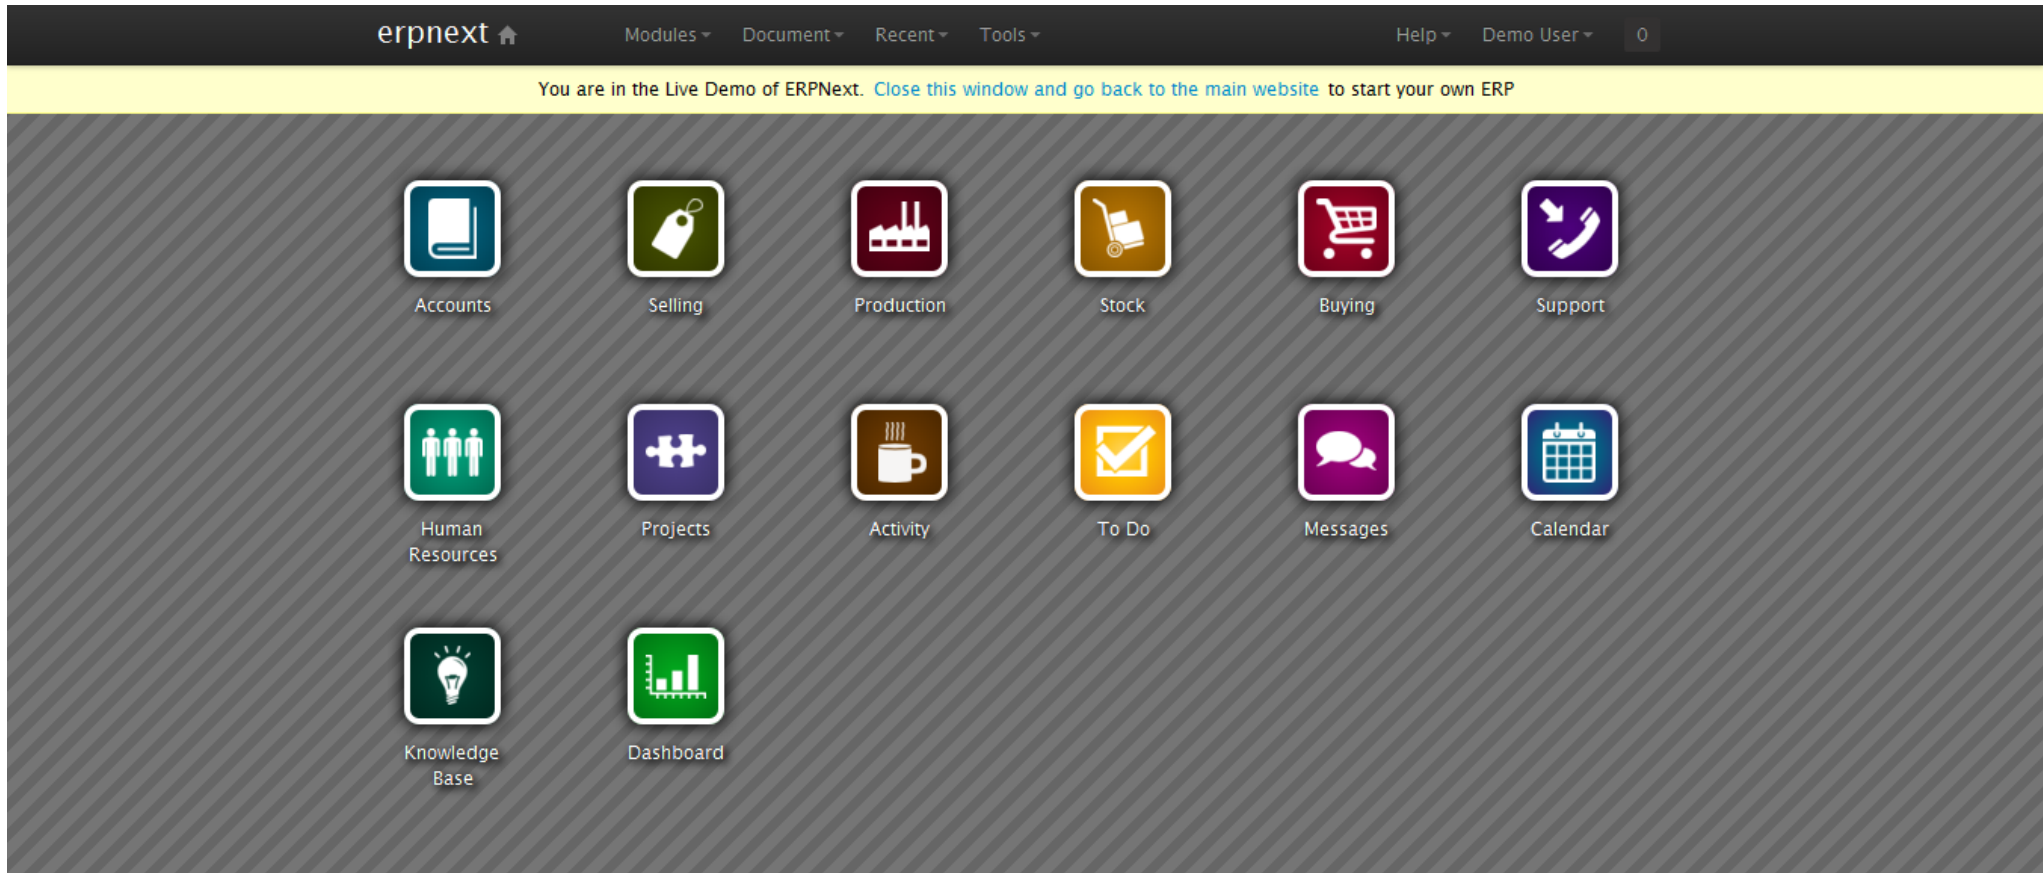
erpnext Modules Document Recent Tools Help Demo User 0

You are in the Live Demo of ERPNext. Close this window and go back to the main website to start your own ERP

Accounts
Selling
Production
Stock
Buying
Support

Human Resources
Projects
Activity
To Do
Messages
Calendar

Knowledge Base
Dashboard